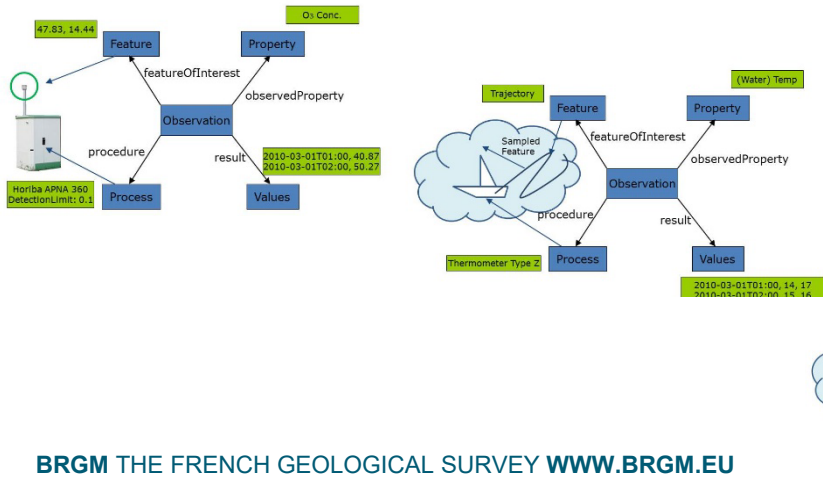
47.83, 14.44

$O_3$ Conc.

Feature

Property

featureOfInterest

observedProperty

Observation

procedure

result

2010-03-01T01:00, 40.87
2010-03-01T02:00, 50.27

Horiba APNA 360
DetectionLimit: 0.1

Process

Values

Trajectory

Feature

(Water) Temp

Property

Sampled Feature

featureOfInterest

observedProperty

Observation

procedure

result

Thermometer Type Z

Process

Values

2010-03-01T01:00, 14, 17
2010-03-01T02:00, 15, 16

BRGM THE FRENCH GEOLOGICAL SURVEY WWW.BRGM.EU